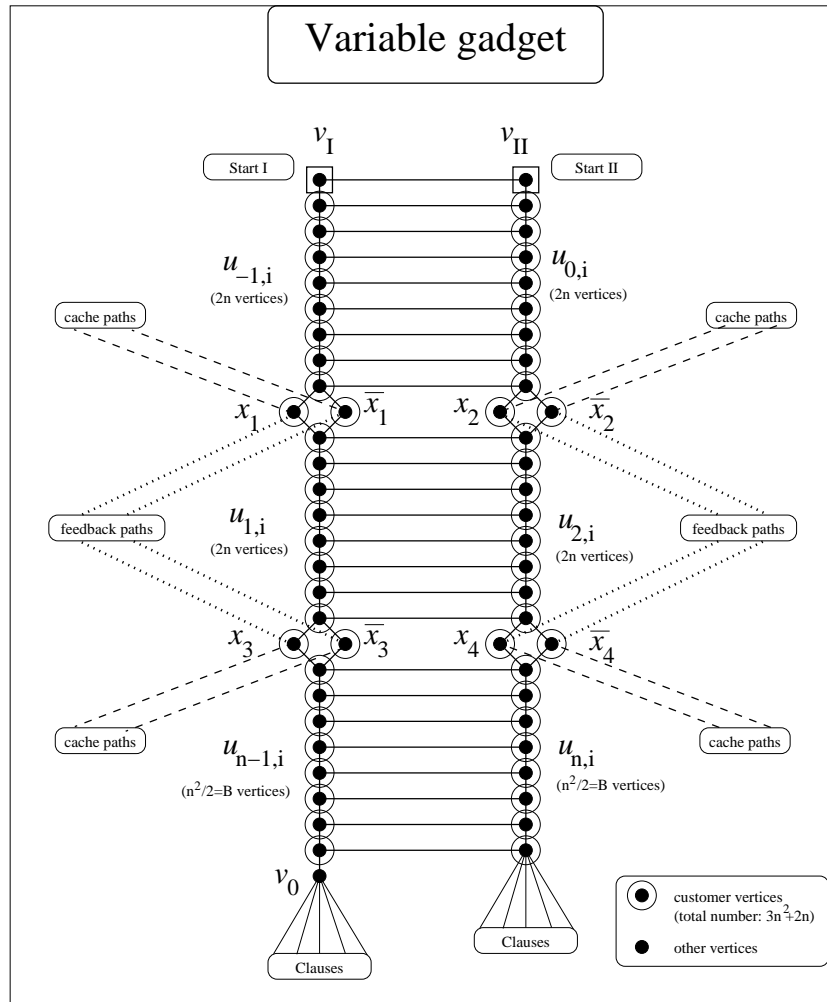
Variable gadget

$v_I$

$v_{II}$

Start I

Start II

$u_{-1,i}$
(2n vertices)

$u_{0,i}$
(2n vertices)

cache paths

cache paths

$x_1$ $\overline{x_1}$

$x_2$ $\overline{x_2}$

feedback paths

feedback paths

$u_{1,i}$
(2n vertices)

$u_{2,i}$
(2n vertices)

$x_3$ $\overline{x_3}$

$x_4$ $\overline{x_4}$

cache paths

cache paths

$u_{n-1,i}$
($n^2/2$=B vertices)

$u_{n,i}$
($n^2/2$=B vertices)

$v_0$

Clauses

Clauses

customer vertices
(total number: $3n^2+2n$)

other vertices